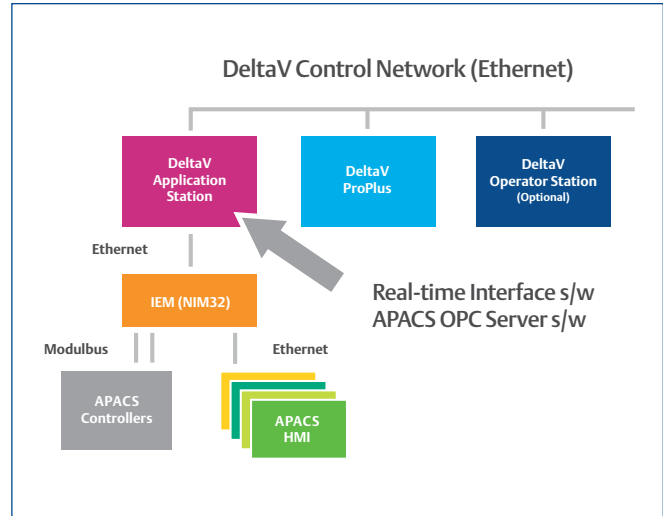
DeltaV Control Network (Ethernet)

DeltaV Application Station

DeltaV ProPlus

DeltaV Operator Station (Optional)

Ethernet

Real-time Interface s/w
APACS OPC Server s/w

IEM (NIM32)

Modulbus

Ethernet

APACS Controllers

APACS HMI